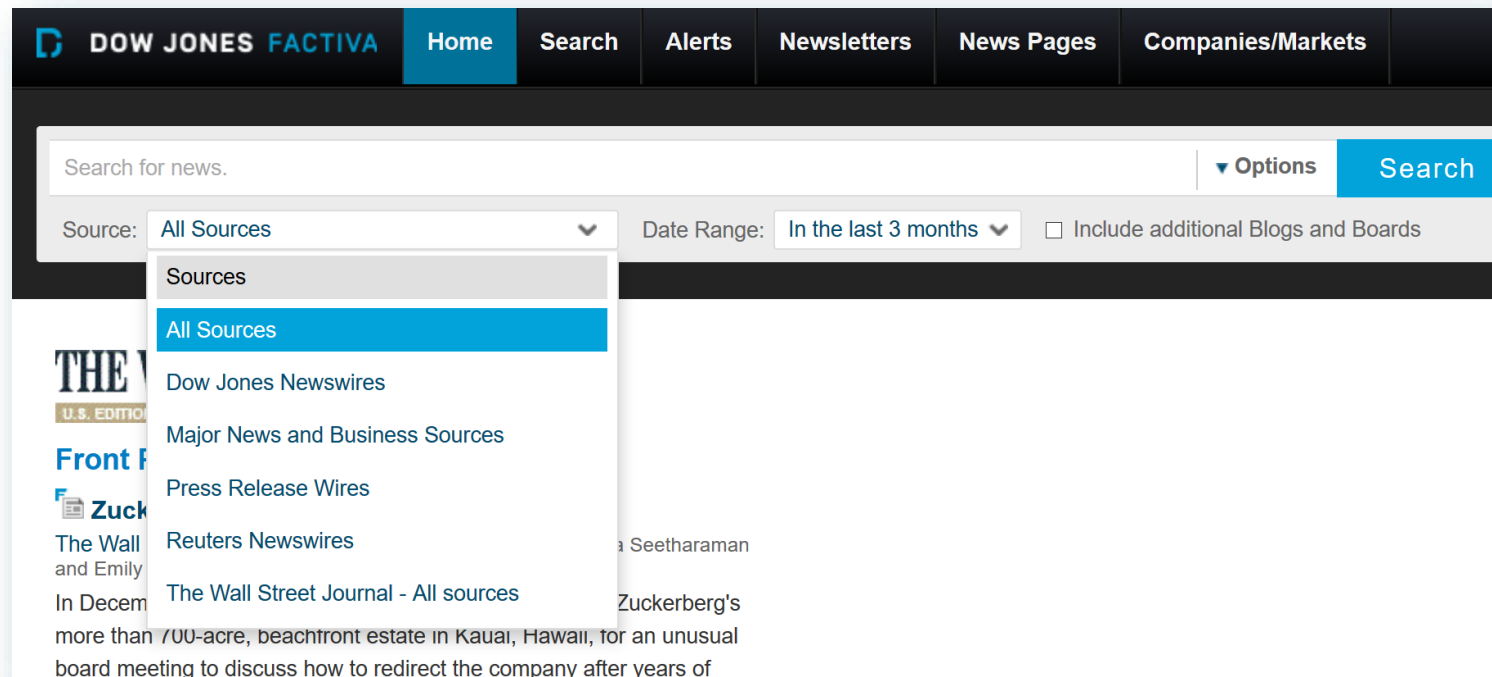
DOW JONES FACTIVA

Home
Search
Alerts
Newsletters
News Pages
Companies/Markets

Search for news.

▾ Options

Search

Source: All Sources

Date Range: In the last 3 months

Include additional Blogs and Boards

Sources
All Sources
Dow Jones Newswires
Major News and Business Sources
Press Release Wires
Reuters Newswires
The Wall Street Journal - All sources

THE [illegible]
U.S. EDITIO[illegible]

Front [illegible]

Zuck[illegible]

The Wall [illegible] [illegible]a Seetharaman and Emily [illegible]

In Decem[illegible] Zuckerberg's more than 700-acre, beachfront estate in Kauai, Hawaii, for an unusual board meeting to discuss how to redirect the company after years of